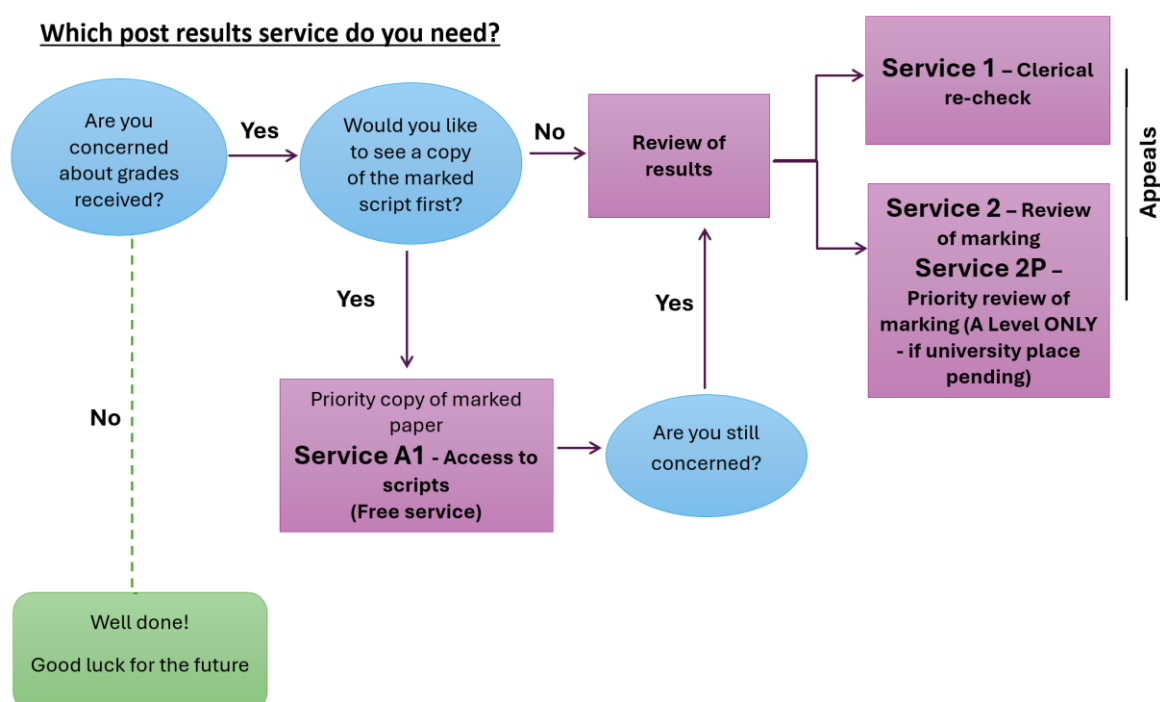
Which post results service do you need?

Are you concerned about grades received?

Yes

Would you like to see a copy of the marked script first?

No

Review of results

Service 1 – Clerical re-check

Service 2 – Review of marking

Service 2P – Priority review of marking (A Level ONLY - if university place pending)

Appeals

Yes

Yes

No

Priority copy of marked paper

Service A1 - Access to scripts (Free service)

Are you still concerned?

Well done!

Good luck for the future